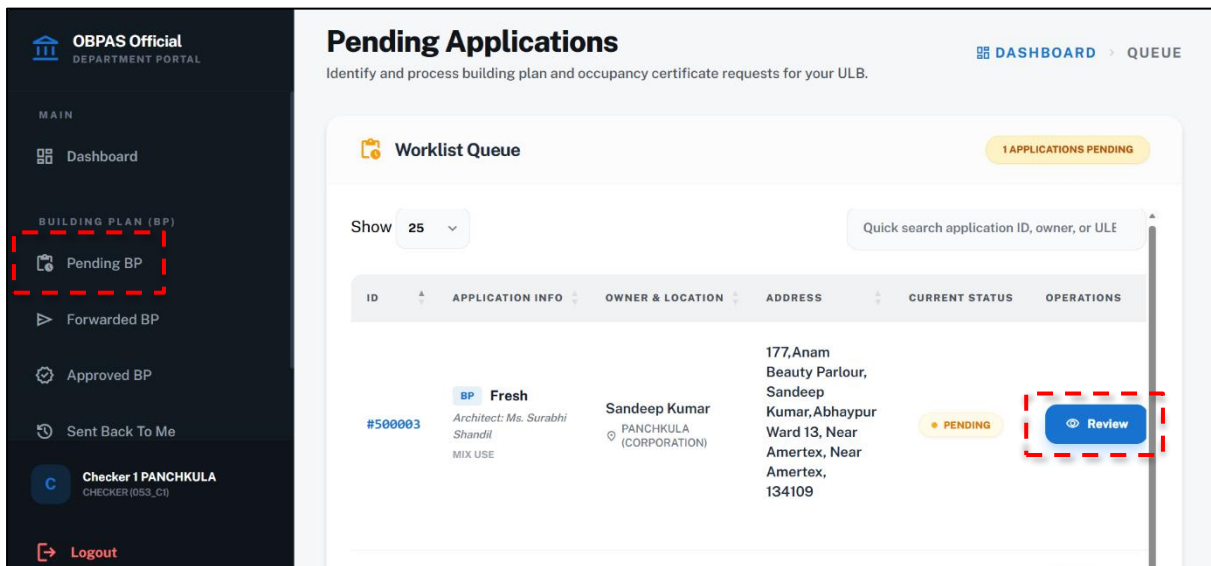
OBPAS Official
DEPARTMENT PORTAL

MAIN

Dashboard

BUILDING PLAN (BP)

Pending BP

Forwarded BP

Approved BP

Sent Back To Me

C Checker 1 PANCHKULA
CHECKER (053_C1)

Logout

Pending Applications

Identify and process building plan and occupancy certificate requests for your ULB.

DASHBOARD › QUEUE

Worklist Queue

1 APPLICATIONS PENDING

Show 25

Quick search application ID, owner, or ULE

| ID | APPLICATION INFO | OWNER & LOCATION | ADDRESS | CURRENT STATUS | OPERATIONS |
|---|---|---|---|---|---|
| #500003 | BP Fresh Architect: Ms. Surabhi Shandil MIX USE | Sandeep Kumar PANCHKULA (CORPORATION) | 177,Anam Beauty Parlour, Sandeep Kumar,Abhaypur Ward 13, Near Amertex, Near Amertex, 134109 | • PENDING | Review |